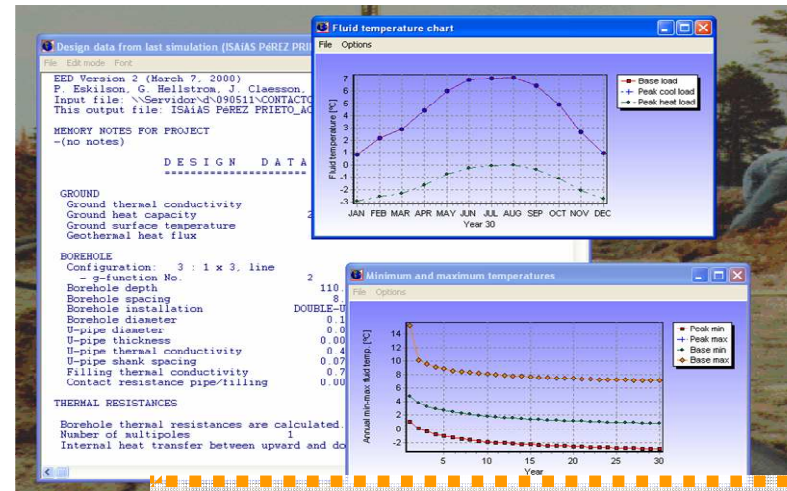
Design data from last simulation (ISAiAS PéREZ PRI

File Edit mode Font

EED Version 2 (March 7, 2000)
P. Eskilson, G. Hellstrom, J. Claesson,
Input file: \\Servidor\d\090511\CONTACTO
This output file: ISAiAS PéREZ PRIETO_AC

MEMORY NOTES FOR PROJECT
-(no notes)

D E S I G N D A T A

GROUND
Ground thermal conductivity
Ground heat capacity 2
Ground surface temperature
Geothermal heat flux

BOREHOLE
Configuration: 3 : 1 x 3, line
- g-function No. 2
Borehole depth 110.
Borehole spacing 8.
Borehole installation DOUBLE-U
Borehole diameter 0.1
U-pipe diameter 0.0
U-pipe thickness 0.00
U-pipe thermal conductivity 0.4
U-pipe shank spacing 0.07
Filling thermal conductivity 0.7
Contact resistance pipe/filling 0.00

THERMAL RESISTANCES

Borehole thermal resistances are calculated.
Number of multipoles 1
Internal heat transfer between upward and do

Fluid temperature chart

File Options

Fluid temperature [°C]
7
6
5
4
3
2
1
0
-1
-2
-3
JAN FEB MAR APR MAY JUN JUL AUG SEP OCT NOV DEC
Year 30

Base load
Peak cool load
Peak heat load

Minimum and maximum temperatures

File Options

Annual min-max fluid temp. [°C]
14
12
10
8
6
4
2
0
-2
5 10 15 20 25 30
Year

Peak min
Peak max
Base min
Base max